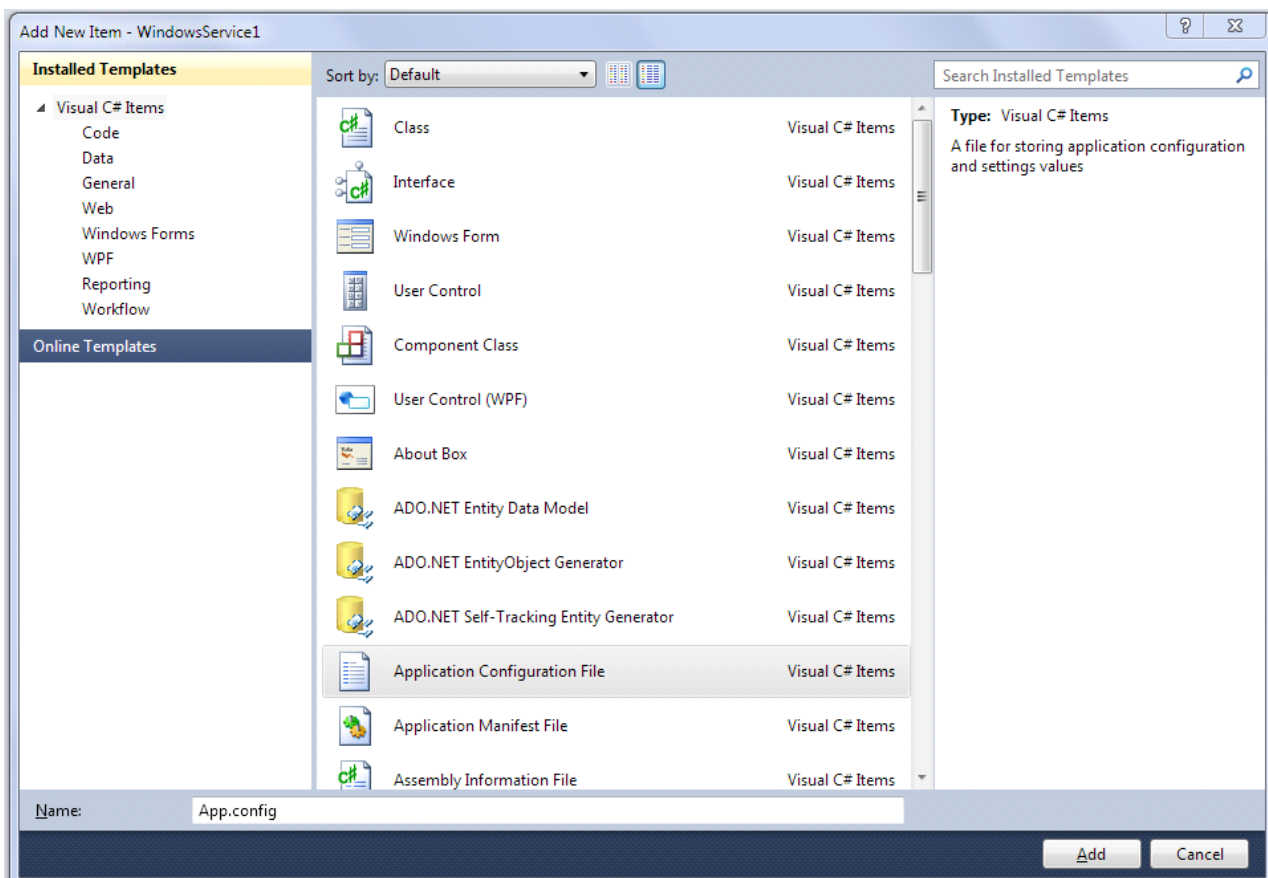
Add New Item - WindowsService1

?

Installed Templates

Visual C# Items
Code
Data
General
Web
Windows Forms
WPF
Reporting
Workflow

Online Templates

Sort by: Default

Search Installed Templates

| | |
|---|---|
| Class | Visual C# Items |
| Interface | Visual C# Items |
| Windows Form | Visual C# Items |
| User Control | Visual C# Items |
| Component Class | Visual C# Items |
| User Control (WPF) | Visual C# Items |
| About Box | Visual C# Items |
| ADO.NET Entity Data Model | Visual C# Items |
| ADO.NET EntityObject Generator | Visual C# Items |
| ADO.NET Self-Tracking Entity Generator | Visual C# Items |
| Application Configuration File | Visual C# Items |
| Application Manifest File | Visual C# Items |
| Assembly Information File | Visual C# Items |

Type: Visual C# Items

A file for storing application configuration and settings values

Name: App.config

Add
Cancel